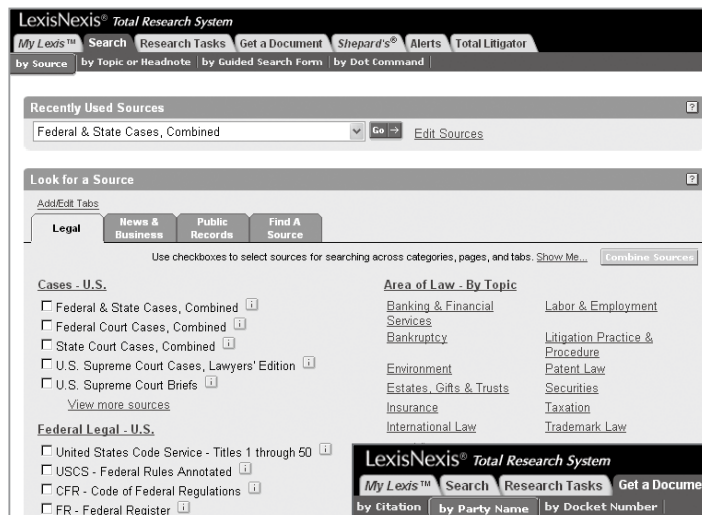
LexisNexis® Total Research System

My Lexis™ | Search | Research Tasks | Get a Document | Shepard's® | Alerts | Total Litigator

by Source | by Topic or Headnote | by Guided Search Form | by Dot Command

Recently Used Sources ?

Federal & State Cases, Combined | Go → | Edit Sources

Look for a Source ?

Add/Edit Tabs

Legal | News & Business | Public Records | Find A Source

Use checkboxes to select sources for searching across categories, pages, and tabs. Show Me... | Combine Sources

Cases - U.S.

☐ Federal & State Cases, Combined i
☐ Federal Court Cases, Combined i
☐ State Court Cases, Combined i
☐ U.S. Supreme Court Cases, Lawyers' Edition i
☐ U.S. Supreme Court Briefs i
View more sources

Federal Legal - U.S.

☐ United States Code Service - Titles 1 through 50 i
☐ USCS - Federal Rules Annotated i
☐ CFR - Code of Federal Regulations i
☐ FR - Federal Register i

Area of Law - By Topic

Banking & Financial Services
Bankruptcy
Environment
Estates, Gifts & Trusts
Insurance
International Law

Labor & Employment
Litigation Practice & Procedure
Patent Law
Securities
Taxation
Trademark Law

LexisNexis® Total Research System

My Lexis™ | Search | Research Tasks | Get a Docume

by Citation | by Party Name | by Docket Number